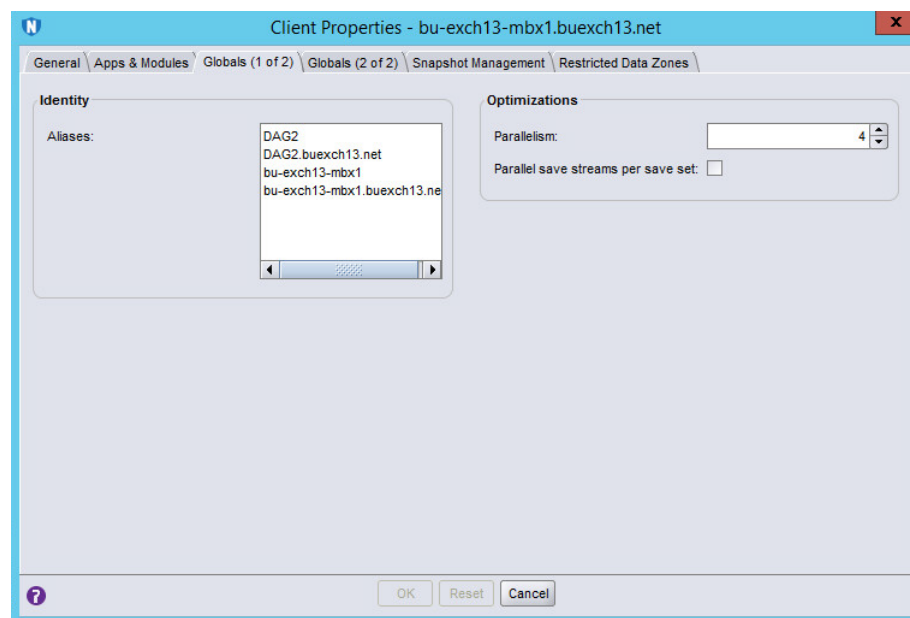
Client Properties - bu-exch13-mbx1.buexch13.net

General | Apps & Modules | Globals (1 of 2) | Globals (2 of 2) | Snapshot Management | Restricted Data Zones

Identity

Aliases:

DAG2
DAG2.buexch13.net
bu-exch13-mbx1
bu-exch13-mbx1.buexch13.ne

Optimizations

Parallelism: 4

Parallel save streams per save set:

OK | Reset | Cancel